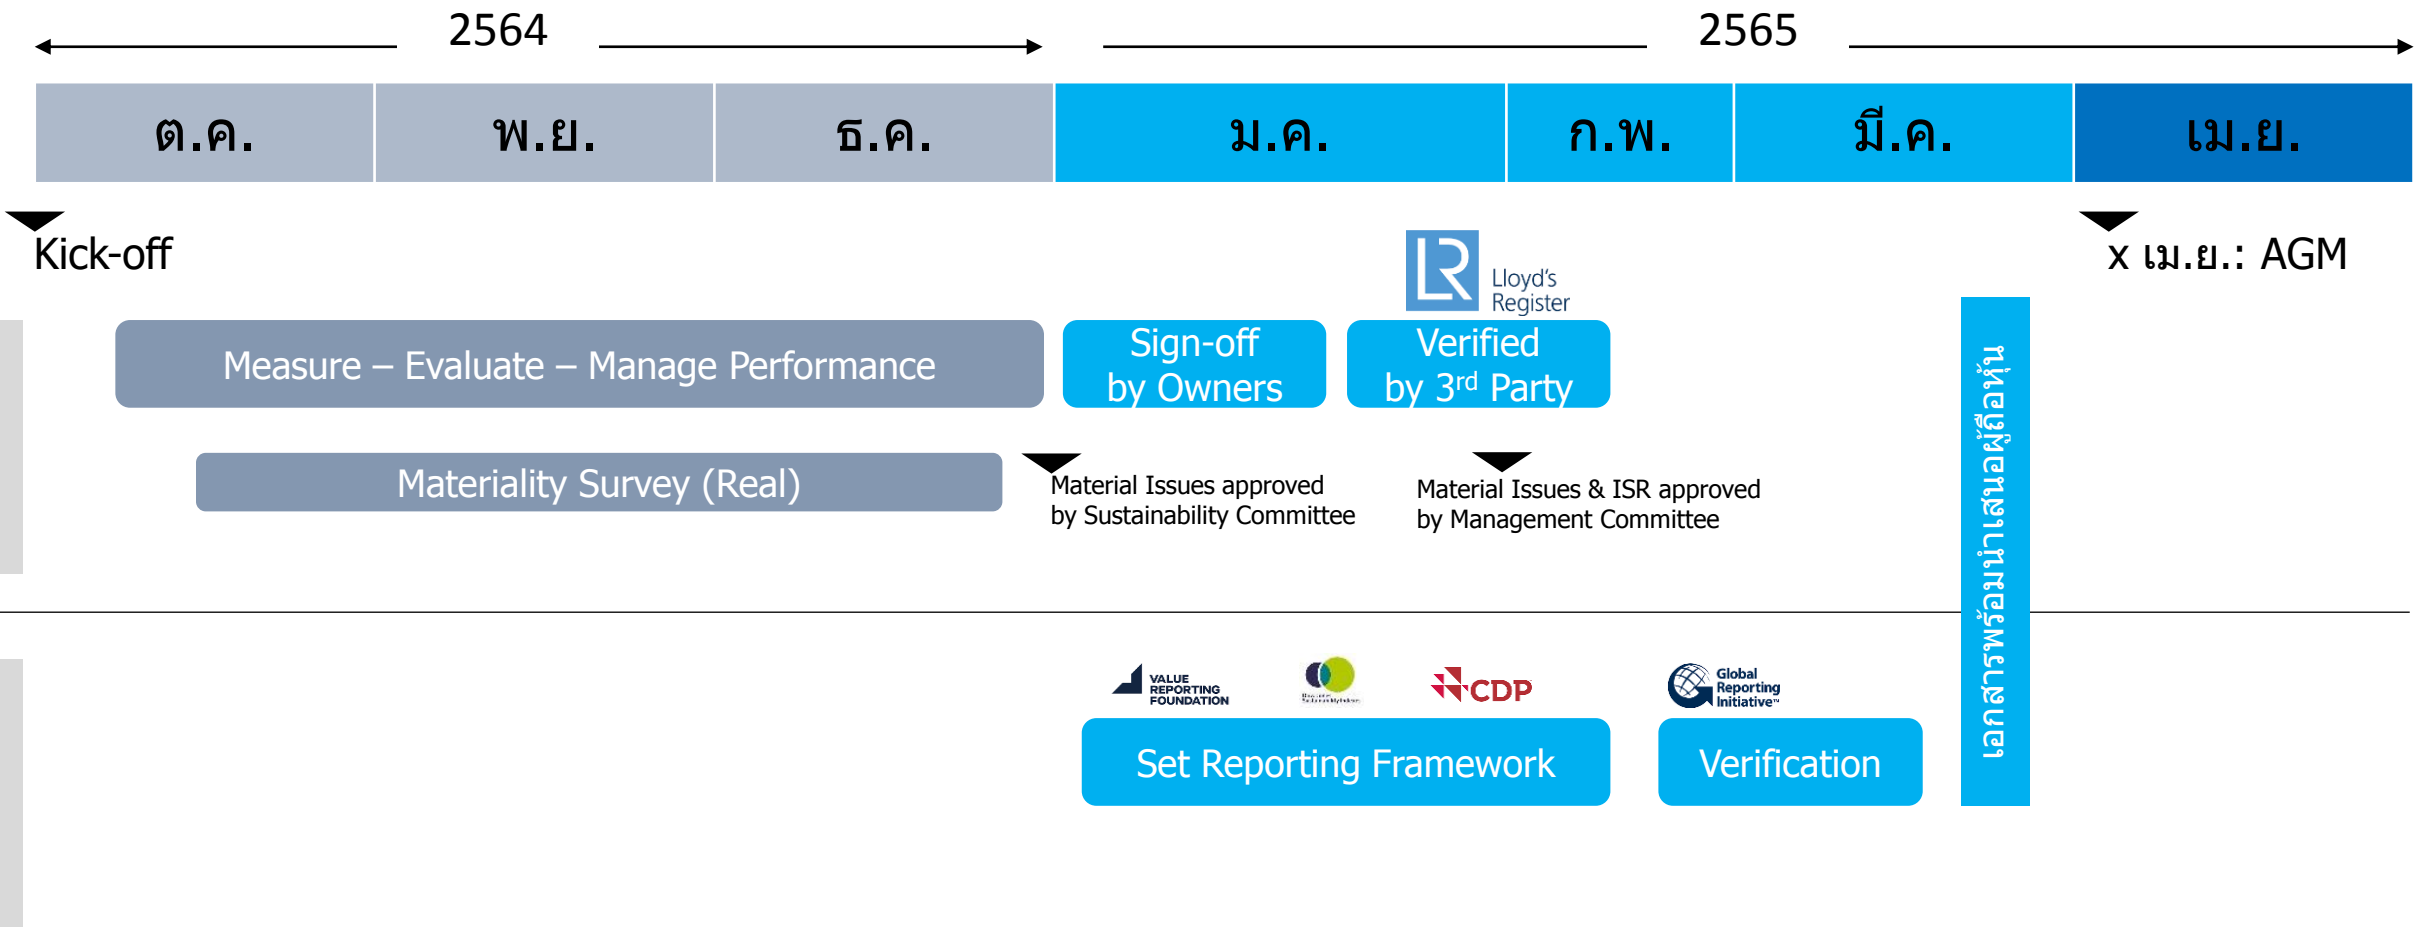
2564

2565

| ต.ค. | พ.ย. | ธ.ค. | ม.ค. | ก.พ. | มี.ค. | เม.ย. |
|---|---|---|---|---|---|---|

Kick-off

LR Lloyd's Register

x เม.ย.: AGM

Measure – Evaluate – Manage Performance

Sign-off by Owners

Verified by 3$^{rd}$ Party

Materiality Survey (Real)

Material Issues approved by Sustainability Committee

Material Issues & ISR approved by Management Committee

เอกสารพร้อมนำเสนอผู้ถือหุ้น

VALUE REPORTING FOUNDATION

CDP

Global Reporting Initiative

Set Reporting Framework

Verification